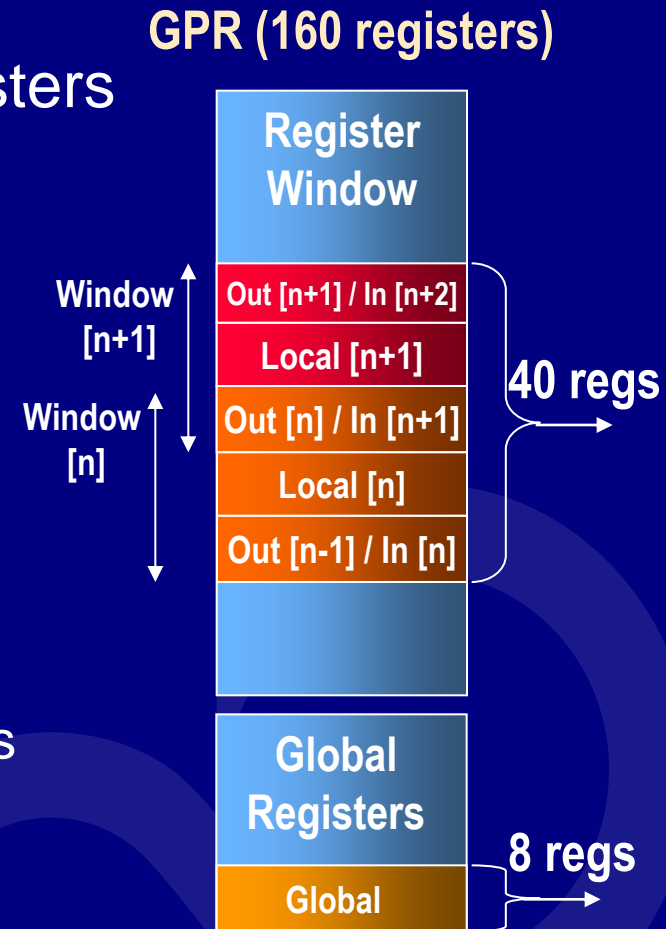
GPR (160 registers)

sters

Register Window

Window [n+1]

Window [n]

Out [n+1] / In [n+2]

Local [n+1]

Out [n] / In [n+1]

Local [n]

Out [n-1] / In [n]

40 regs

s

Global Registers

8 regs

Global